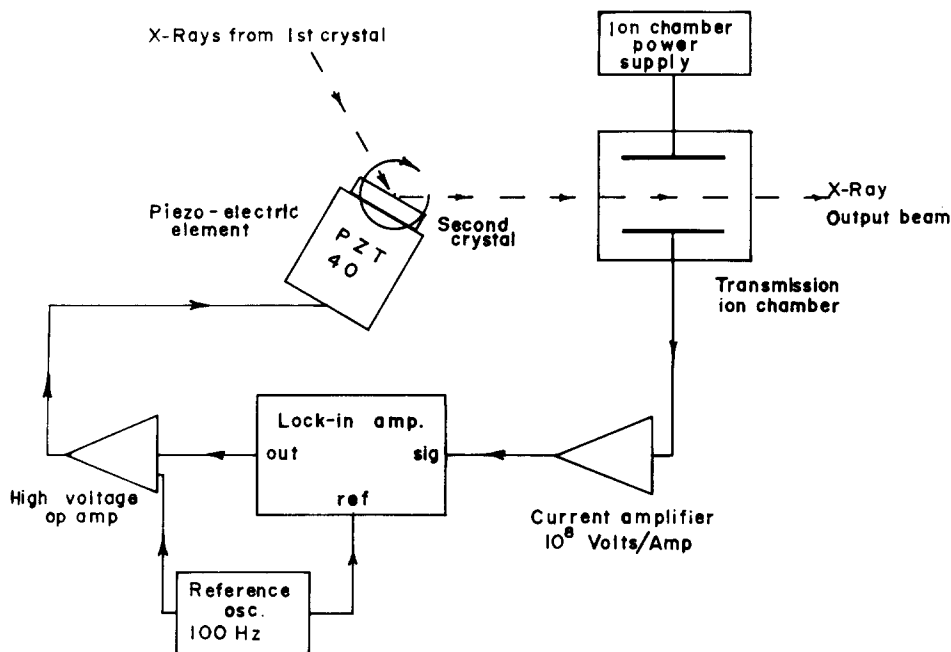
X-Rays from 1st crystal

Ion chamber power supply

Piezo-electric element

PZT 40

Second crystal

X-Ray Output beam

Transmission ion chamber

Lock-in amp.
out
sig
ref

High voltage op amp

Current amplifier
$10^8$ Volts/Amp

Reference osc. 100 Hz